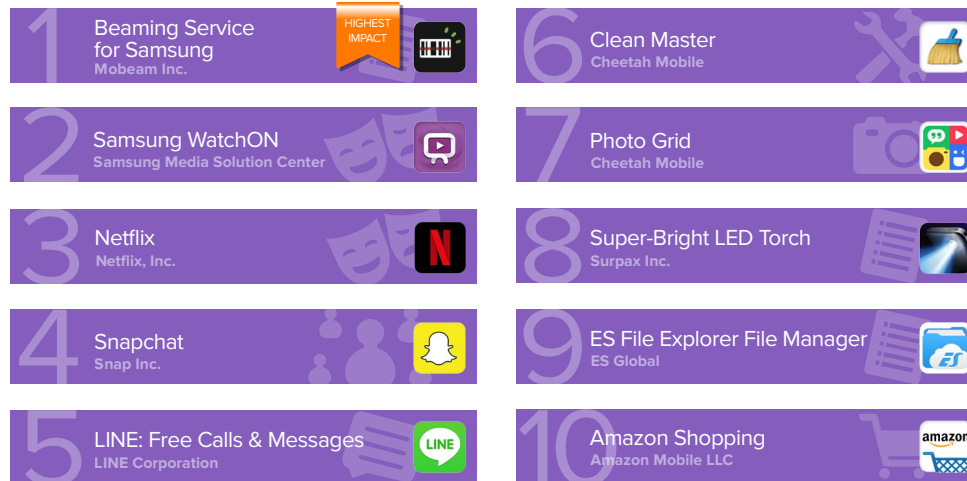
1 Beaming Service for Samsung
Mobeam Inc.
HIGHEST IMPACT

2 Samsung WatchON
Samsung Media Solution Center

3 Netflix
Netflix, Inc.

4 Snapchat
Snap Inc.

5 LINE: Free Calls & Messages
LINE Corporation
LINE

6 Clean Master
Cheetah Mobile

7 Photo Grid
Cheetah Mobile

8 Super-Bright LED Torch
Surpax Inc.

9 ES File Explorer File Manager
ES Global

10 Amazon Shopping
Amazon Mobile LLC
amazon